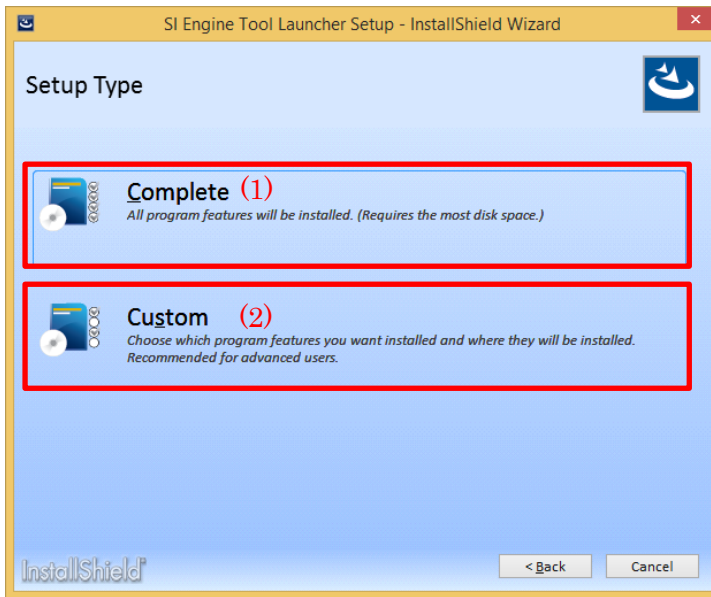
SI Engine Tool Launcher Setup - InstallShield Wizard

Setup Type

Complete (1)
All program features will be installed. (Requires the most disk space.)

Custom (2)
Choose which program features you want installed and where they will be installed. Recommended for advanced users.

InstallShield

< Back

Cancel